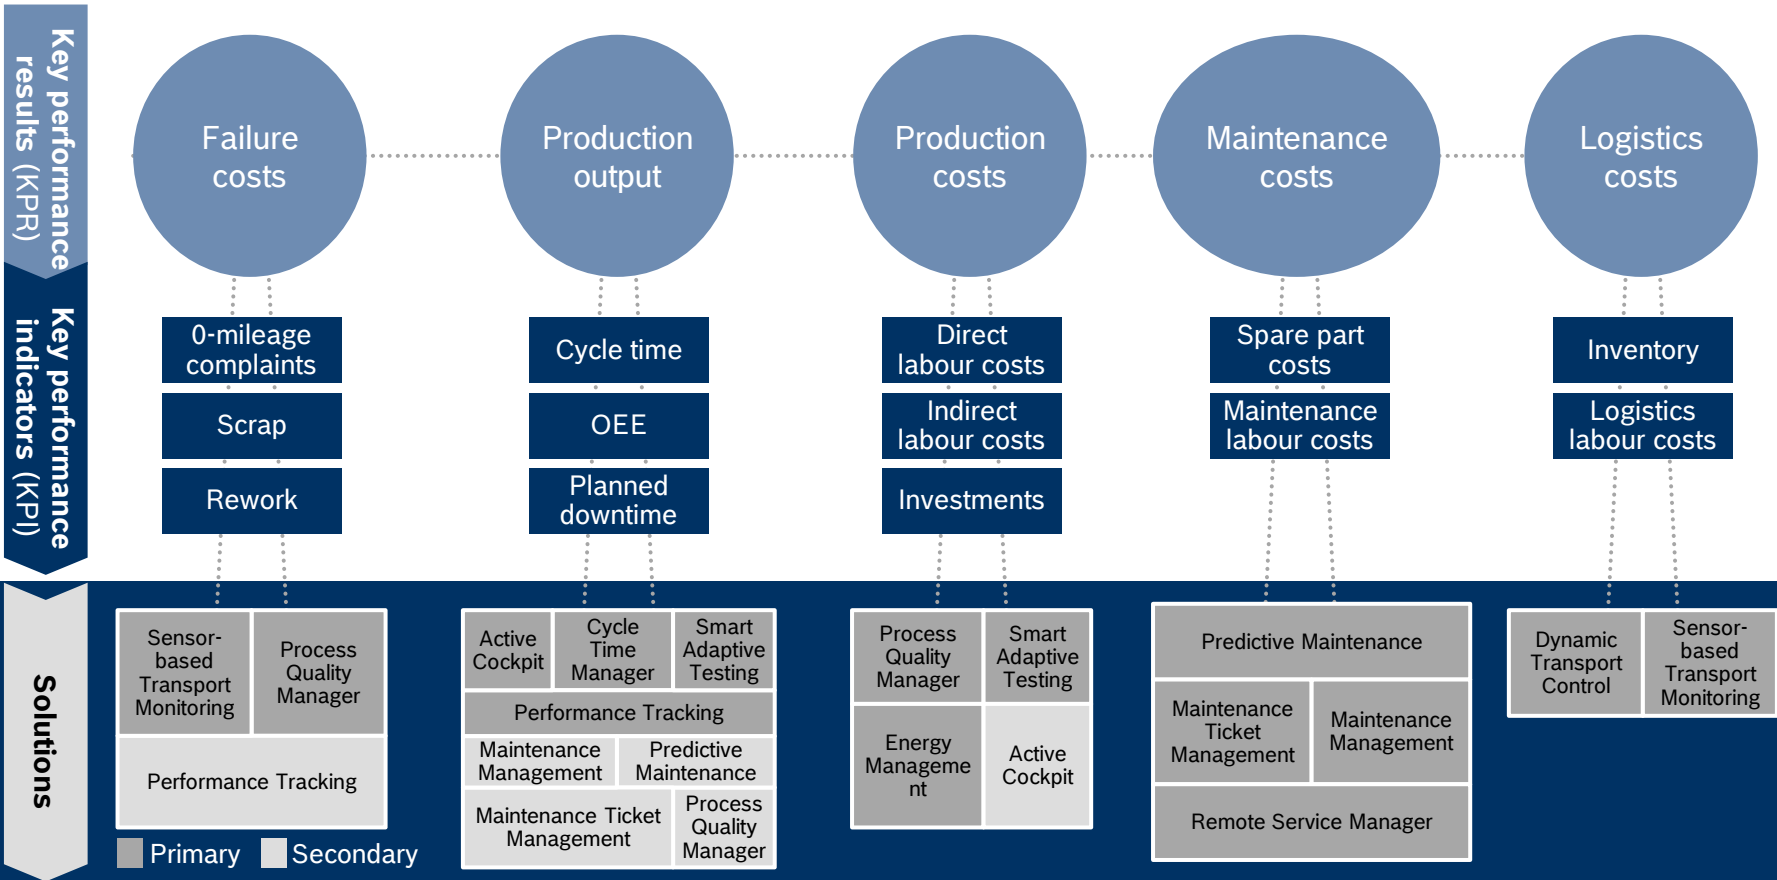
Key performance results (KPR)

Key performance indicators (KPI)

Solutions

Failure costs

Production output

Production costs

Maintenance costs

Logistics costs

0-mileage complaints

Scrap

Rework

Cycle time

OEE

Planned downtime

Direct labour costs

Indirect labour costs

Investments

Spare part costs

Maintenance labour costs

Inventory

Logistics labour costs

Sensor-based Transport Monitoring

Process Quality Manager

Performance Tracking

Active Cockpit

Cycle Time Manager

Smart Adaptive Testing

Performance Tracking

Maintenance Management

Predictive Maintenance

Maintenance Ticket Management

Process Quality Manager

Process Quality Manager

Smart Adaptive Testing

Energy Manageme nt

Active Cockpit

Predictive Maintenance

Maintenance Ticket Management

Maintenance Management

Remote Service Manager

Dynamic Transport Control

Sensor-based Transport Monitoring

Primary Secondary